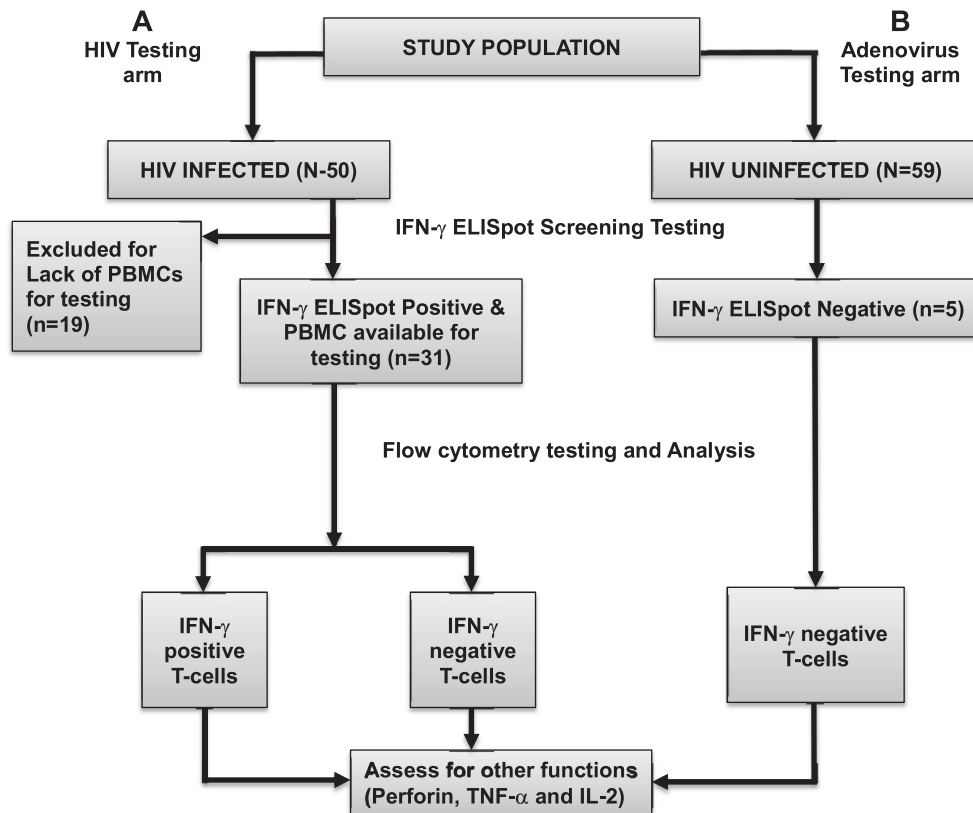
A
HIV Testing arm

STUDY POPULATION

B
Adenovirus Testing arm

HIV INFECTED (N-50)

HIV UNINFECTED (N=59)

IFN-$\gamma$ ELISpot Screening Testing

Excluded for Lack of PBMCs for testing (n=19)

IFN-$\gamma$ ELISpot Positive & PBMC available for testing (n=31)

IFN-$\gamma$ ELISpot Negative (n=5)

Flow cytometry testing and Analysis

IFN-$\gamma$ positive T-cells

IFN-$\gamma$ negative T-cells

IFN-$\gamma$ negative T-cells

Assess for other functions (Perforin, TNF-$\alpha$ and IL-2)